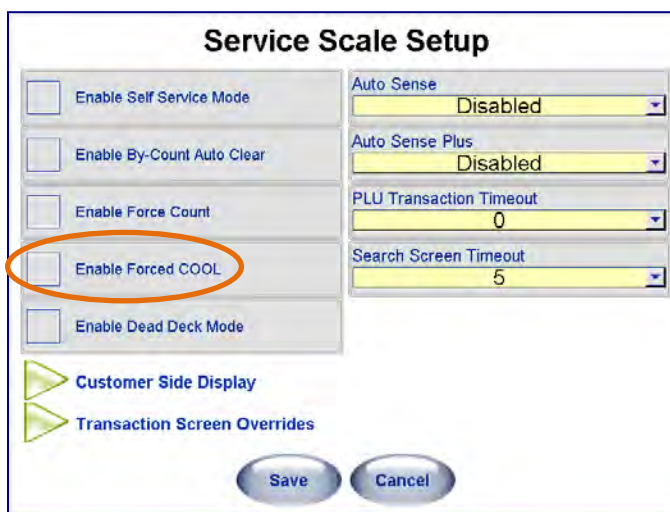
Service Scale Setup

Enable Self Service Mode

Enable By-Count Auto Clear

Enable Force Count

Enable Forced COOL

Enable Dead Deck Mode

Auto Sense
Disabled

Auto Sense Plus
Disabled

PLU Transaction Timeout
0

Search Screen Timeout
5

Customer Side Display

Transaction Screen Overrides

Save

Cancel